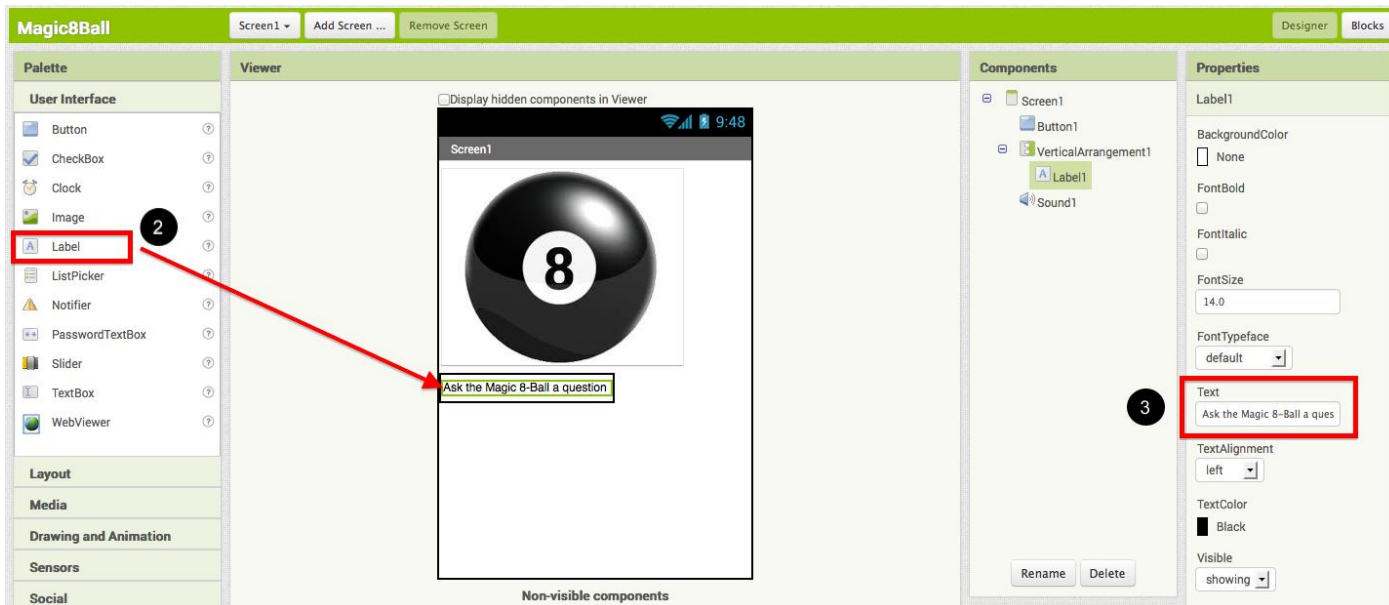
Magic8Ball

Screen1 ▾ Add Screen ... Remove Screen

Designer Blocks

Palette

User Interface

Button
CheckBox
Clock
Image
Label
ListPicker
Notifier
PasswordTextBox
Slider
TextBox
WebViewer

2

Layout
Media
Drawing and Animation
Sensors
Social

Viewer

Display hidden components in Viewer

9:48

Screen1

8

Ask the Magic 8-Ball a question

Non-visible components

Components

Screen1
Button1
VerticalArrangement1
Label1
Sound1

Rename Delete

Properties

Label1

BackgroundColor
None

FontBold

FontItalic

FontSize
14.0

FontTypeface
default

3

Text
Ask the Magic 8-Ball a ques

TextAlignment
left

TextColor
Black

Visible
showing